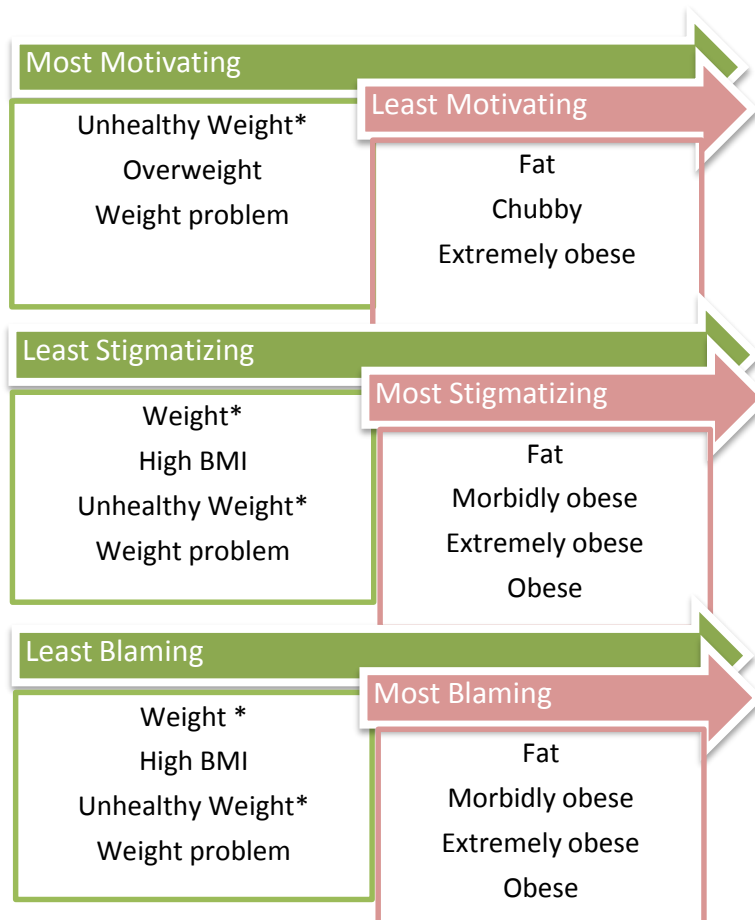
Most Motivating

Unhealthy Weight*
Overweight
Weight problem

Least Motivating

Fat
Chubby
Extremely obese

Least Stigmatizing

Weight*
High BMI
Unhealthy Weight*
Weight problem

Most Stigmatizing

Fat
Morbidly obese
Extremely obese
Obese

Least Blaming

Weight *
High BMI
Unhealthy Weight*
Weight problem

Most Blaming

Fat
Morbidly obese
Extremely obese
Obese